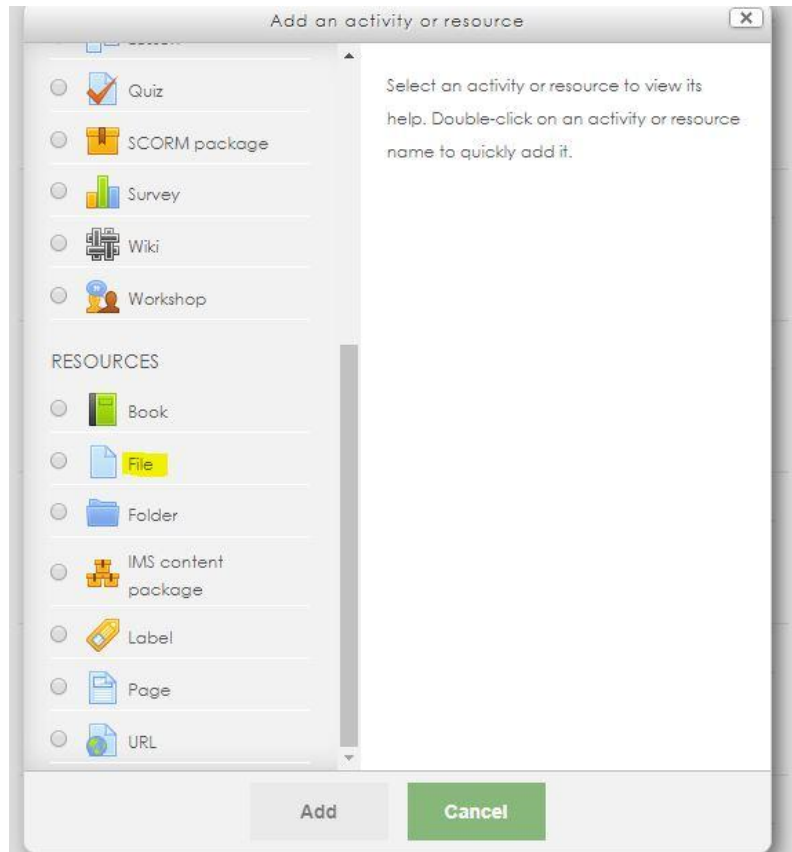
Add an activity or resource

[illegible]

Quiz

SCORM package

Survey

Wiki

Workshop

RESOURCES

Book

File

Folder

IMS content package

Label

Page

URL

Select an activity or resource to view its help. Double-click on an activity or resource name to quickly add it.

Add

Cancel